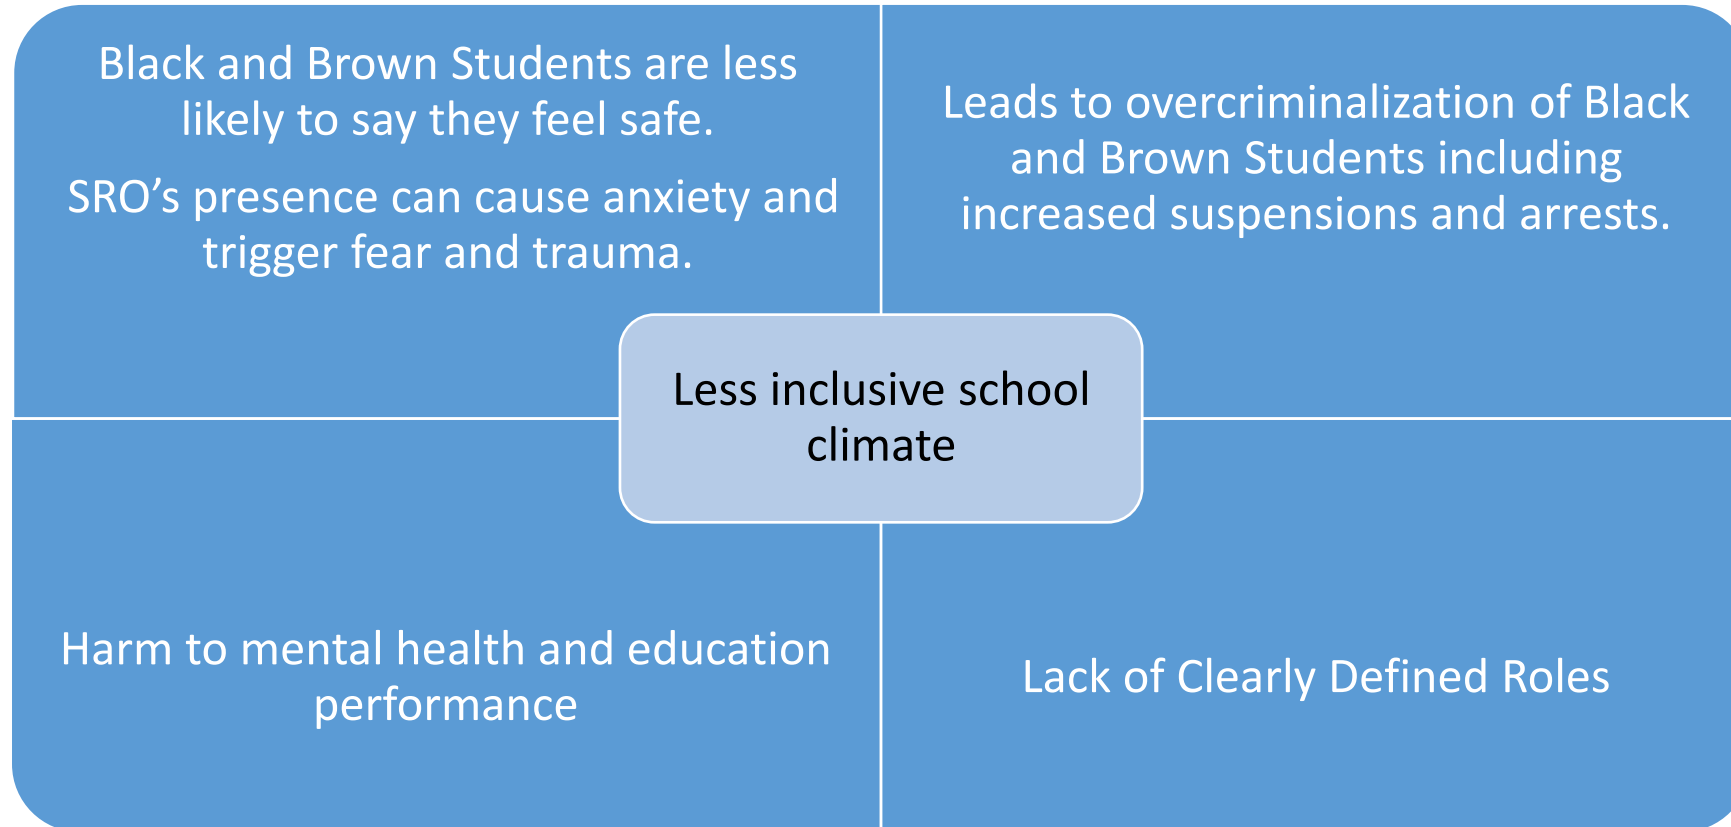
Black and Brown Students are less likely to say they feel safe.

SRO’s presence can cause anxiety and trigger fear and trauma.

Leads to overcriminalization of Black and Brown Students including increased suspensions and arrests.

Less inclusive school climate

Harm to mental health and education performance

Lack of Clearly Defined Roles